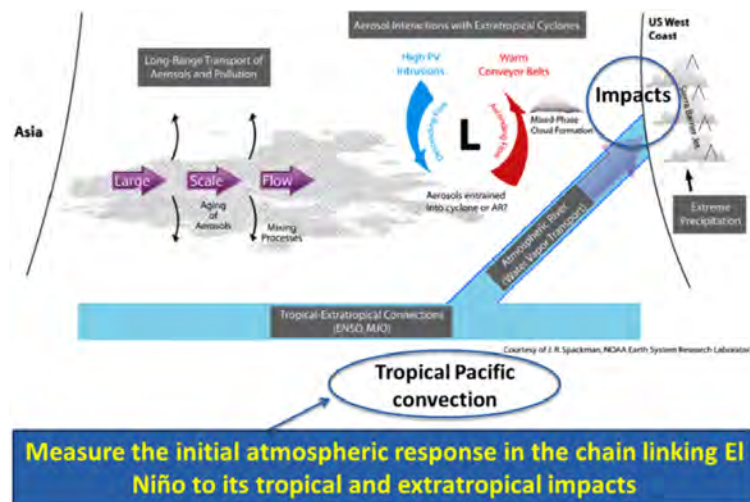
Aerosol Interactions with Extratropical Cyclones

US West Coast

Long-Range Transport of Aerosols and Pollution

High PV Intrusions

Warm Conveyor Belts

Asia

Dry Intrusion

Ascending Flow

L

Mixed-Phase Cloud Formation

Impacts

Sierra Barrier Jet

Large

Scale

Flow

Aging of Aerosols

Mixing Processes

Aerosols entrained into cyclone or AR?

Atmospheric River (Water Vapor Transport)

Extreme Precipitation

Tropical-Extratropical Connections (ENSO, MJO)

Courtesy of J. R. Spackman, NOAA Earth System Research Laborator

Tropical Pacific convection

Measure the initial atmospheric response in the chain linking El Niño to its tropical and extratropical impacts